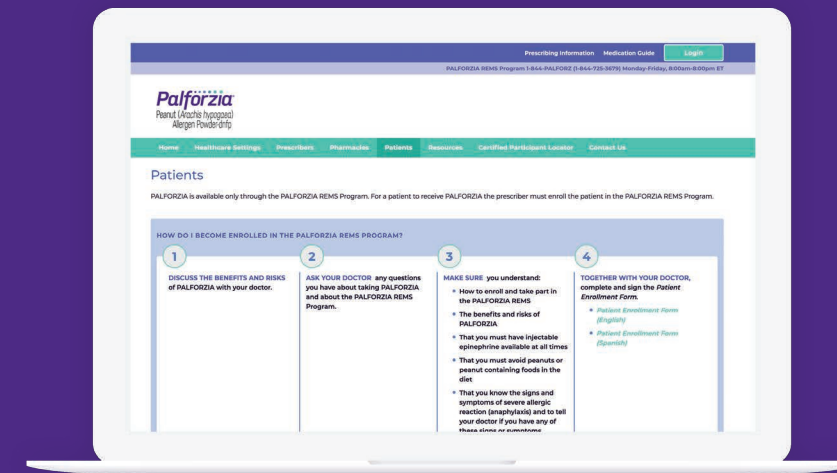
Prescribing Information Medication Guide Login

PALFORZIA REMS Program 1-844-PALFORZ (1-844-725-3679) Monday-Friday, 8:00am-8:00pm ET

Palforzia
Peanut (Arachis hypogaea) Allergen Powder-dnfp

Home Healthcare Settings Prescribers Pharmacies Patients Resources Certified Participant Locator Contact Us

Patients

PALFORZIA is available only through the PALFORZIA REMS Program. For a patient to receive PALFORZIA the prescriber must enroll the patient in the PALFORZIA REMS Program.

HOW DO I BECOME ENROLLED IN THE PALFORZIA REMS PROGRAM?

1
DISCUSS THE BENEFITS AND RISKS of PALFORZIA with your doctor.

2
ASK YOUR DOCTOR any questions you have about taking PALFORZIA and about the PALFORZIA REMS Program.

3
MAKE SURE you understand:
• How to enroll and take part in the PALFORZIA REMS
• The benefits and risks of PALFORZIA
• That you must have injectable epinephrine available at all times
• That you must avoid peanuts or peanut containing foods in the diet
• That you know the signs and symptoms of severe allergic reaction (anaphylaxis) and to tell your doctor if you have any of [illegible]

4
TOGETHER WITH YOUR DOCTOR, complete and sign the Patient Enrollment Form.
• Patient Enrollment Form (English)
• Patient Enrollment Form (Spanish)